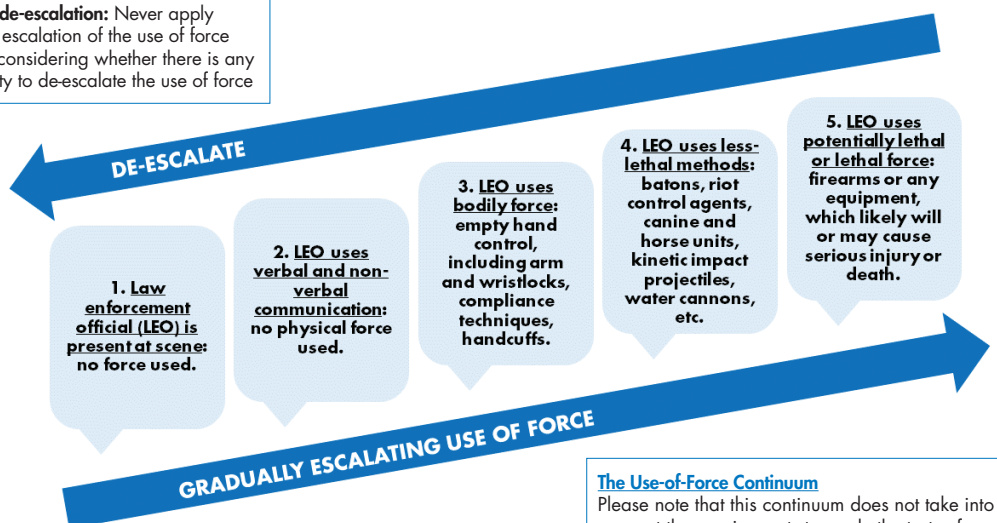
de-escalation: Never apply escalation of the use of force considering whether there is any ty to de-escalate the use of force

DE-ESCALATE

1. Law enforcement official (LEO) is present at scene: no force used.

2. LEO uses verbal and non-verbal communication: no physical force used.

3. LEO uses bodily force: empty hand control, including arm and wristlocks, compliance techniques, handcuffs.

4. LEO uses less-lethal methods: batons, riot control agents, canine and horse units, kinetic impact projectiles, water cannons, etc.

5. LEO uses potentially lethal or lethal force: firearms or any equipment, which likely will or may cause serious injury or death.

GRADUALLY ESCALATING USE OF FORCE

The Use-of-Force Continuum
Please note that this continuum does not take into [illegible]